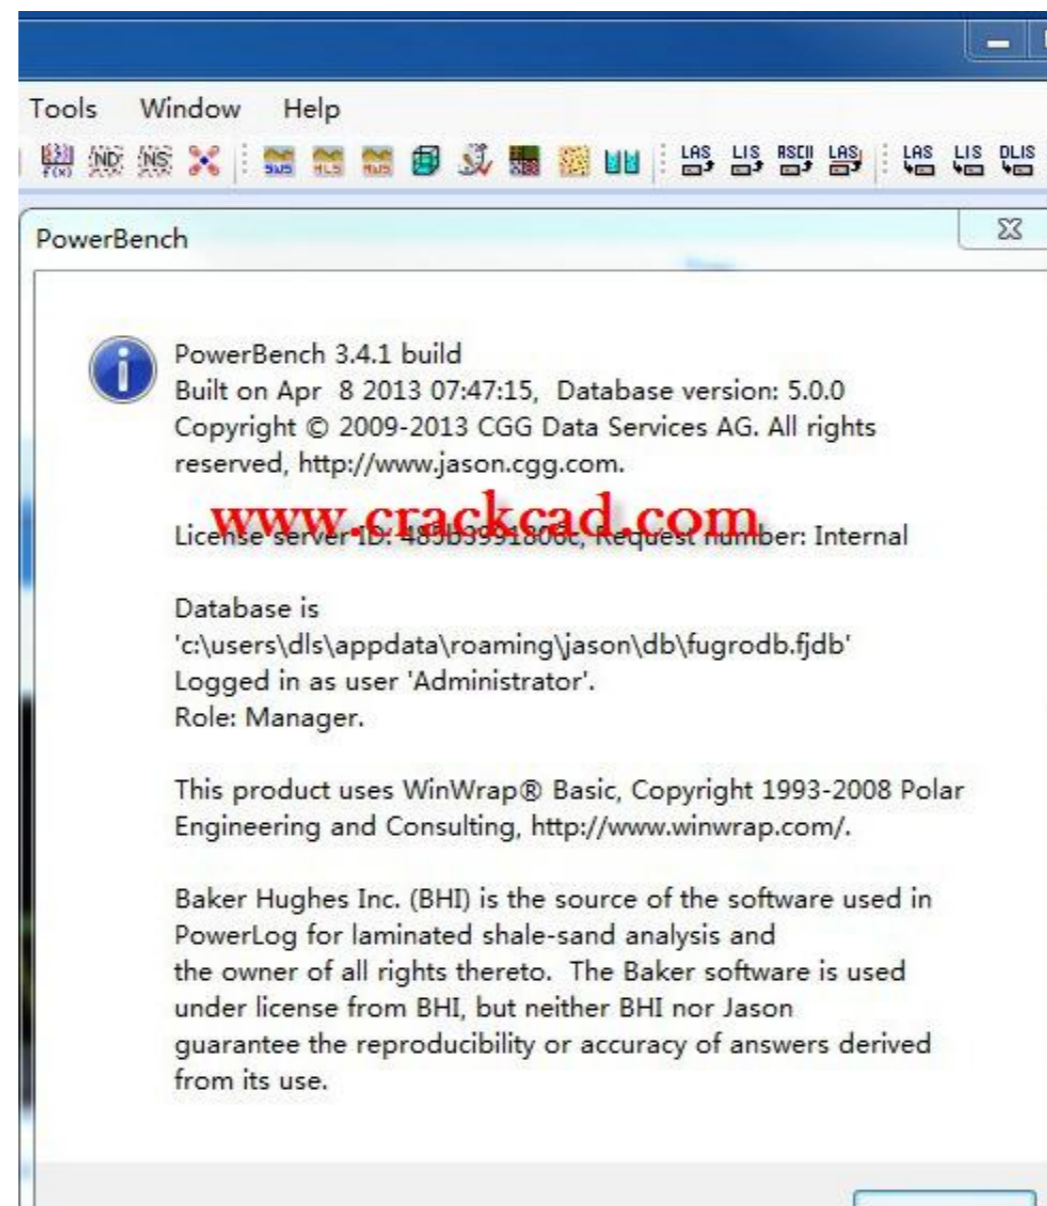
Tools Window Help

ND NS SWS HLS MWS LAS LIS ASCII LAS LAS LIS DLIS

PowerBench

PowerBench 3.4.1 build
Built on Apr 8 2013 07:47:15, Database version: 5.0.0
Copyright © 2009-2013 CGG Data Services AG. All rights reserved, http://www.jason.cgg.com.

www.crackcad.com

License server ID: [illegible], Request number: Internal

Database is
'c:\users\dls\appdata\roaming\jason\db\fugrodb.fjdb'
Logged in as user 'Administrator'.
Role: Manager.

This product uses WinWrap® Basic, Copyright 1993-2008 Polar Engineering and Consulting, http://www.winwrap.com/.

Baker Hughes Inc. (BHI) is the source of the software used in PowerLog for laminated shale-sand analysis and the owner of all rights thereto. The Baker software is used under license from BHI, but neither BHI nor Jason guarantee the reproducibility or accuracy of answers derived from its use.